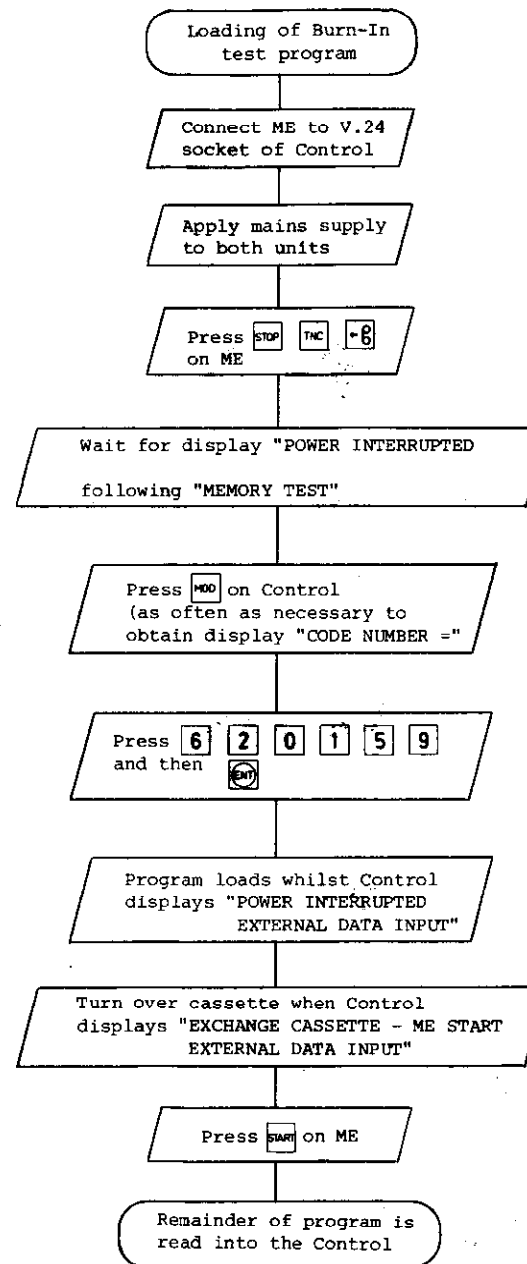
Loading of Burn-In test program

Connect ME to V.24 socket of Control

Apply mains supply to both units

Press STOP TNC ←B on ME

Wait for display "POWER INTERRUPTED

following "MEMORY TEST"

Press MOD on Control (as often as necessary to obtain display "CODE NUMBER ="

Press 6 2 0 1 5 9 and then ENT

Program loads whilst Control displays "POWER INTERRUPTED EXTERNAL DATA INPUT"

Turn over cassette when Control displays "EXCHANGE CASSETTE - ME START EXTERNAL DATA INPUT"

Press START on ME

Remainder of program is read into the Control